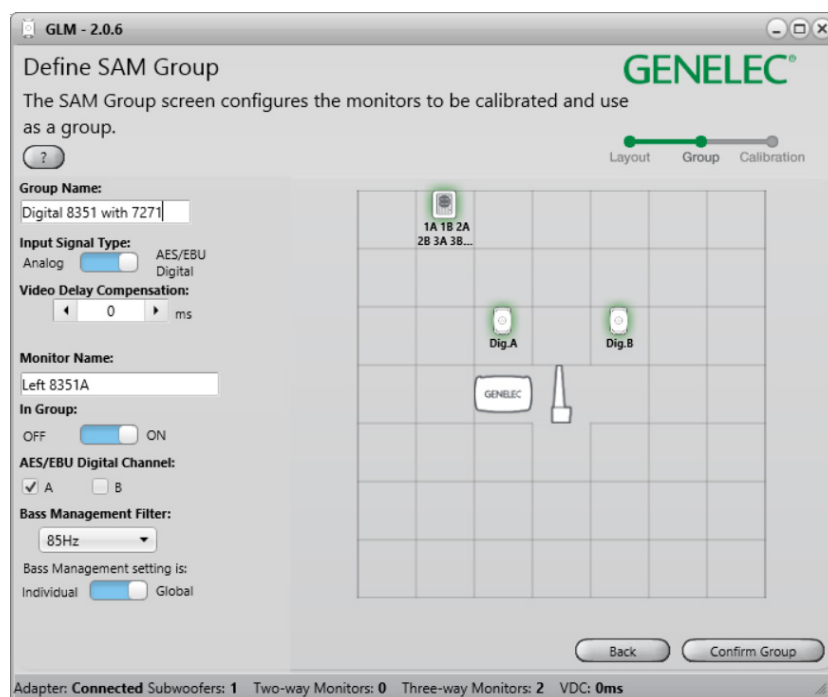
GLM - 2.0.6

Define SAM Group

GENELEC®

The SAM Group screen configures the monitors to be calibrated and use as a group.

?

Layout Group Calibration

Group Name:

Digital 8351 with 7271

Input Signal Type:

Analog AES/EBU Digital

Video Delay Compensation:

0 ms

Monitor Name:

Left 8351A

In Group:

OFF ON

AES/EBU Digital Channel:

A B

Bass Management Filter:

85Hz

Bass Management setting is:

Individual Global

1A 1B 2A 2B 3A 3B...

Dig.A

Dig.B

GENELEC

Back

Confirm Group

Adapter: Connected Subwoofers: 1 Two-way Monitors: 0 Three-way Monitors: 2 VDC: 0ms